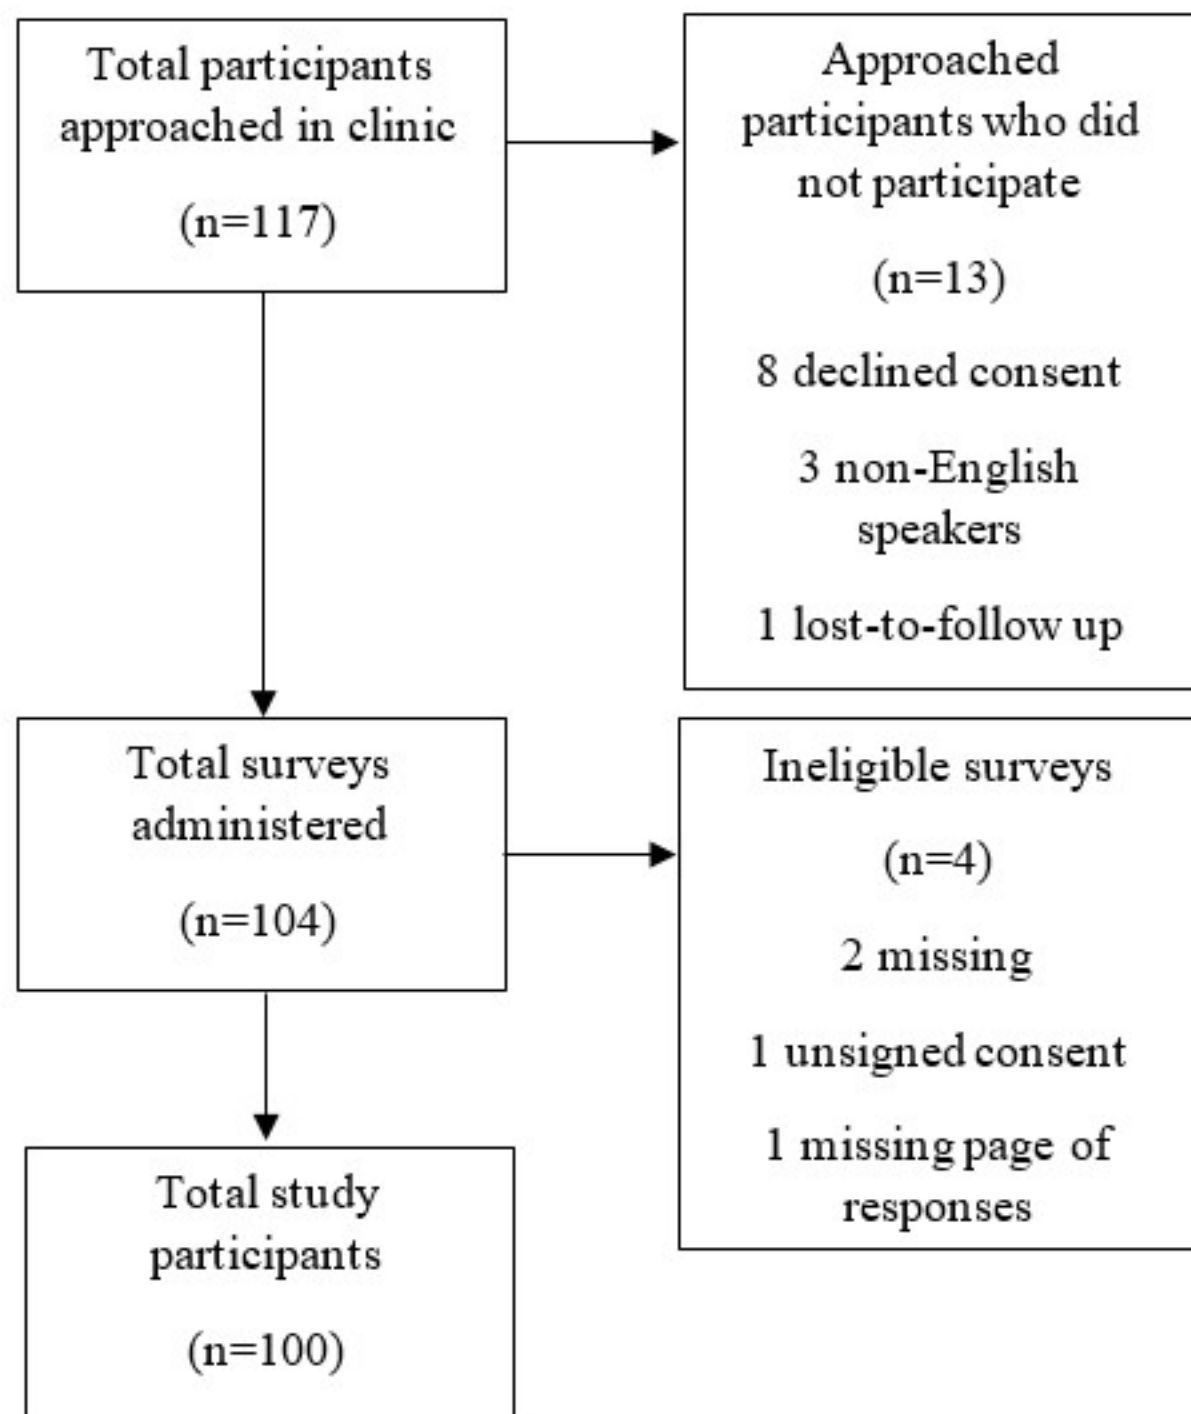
Total participants approached in clinic

(n=117)

Approached participants who did not participate

(n=13)

8 declined consent

3 non-English speakers

1 lost-to-follow up

Total surveys administered

(n=104)

Ineligible surveys

(n=4)

2 missing

1 unsigned consent

1 missing page of responses

Total study participants

(n=100)